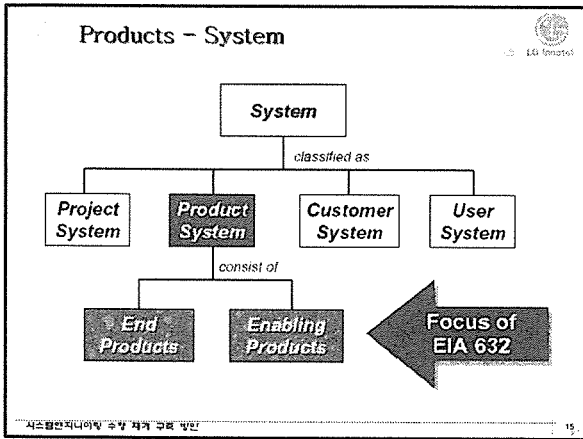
Products – System

LG Innotek

System

classified as

Project System

Product System

Customer System

User System

consist of

End Products

Enabling Products

Focus of EIA 632

시스템엔지니어링 수행 체계 구축 방안

15